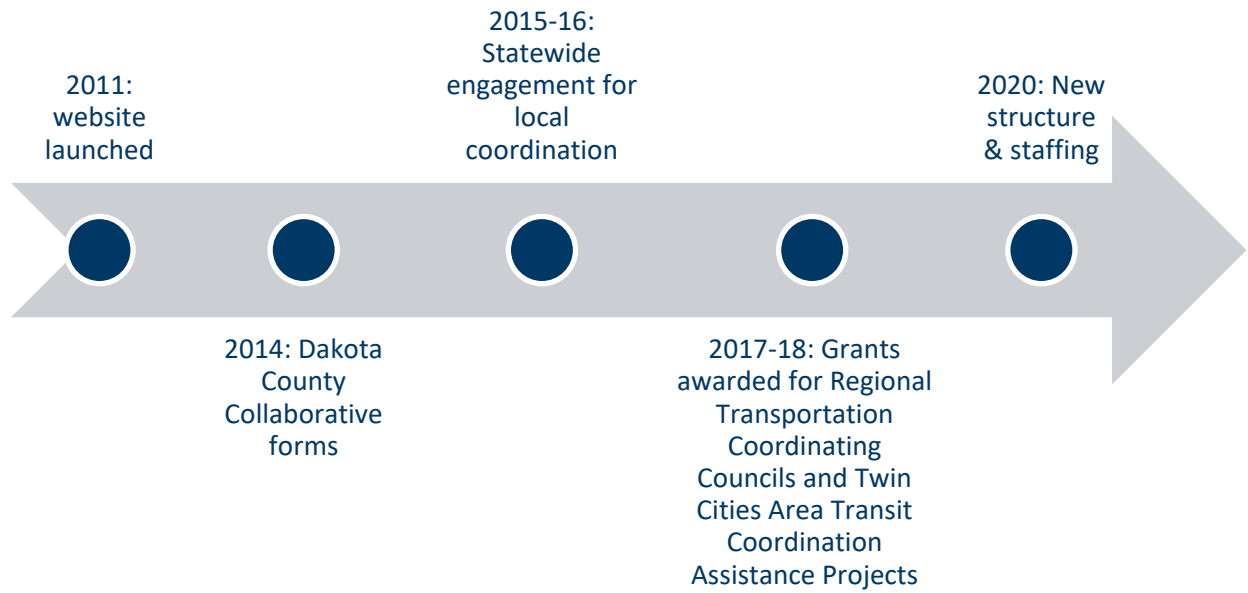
2011: website launched

2014: Dakota County Collaborative forms

2015-16: Statewide engagement for local coordination

2017-18: Grants awarded for Regional Transportation Coordinating Councils and Twin Cities Area Transit Coordination Assistance Projects

2020: New structure & staffing